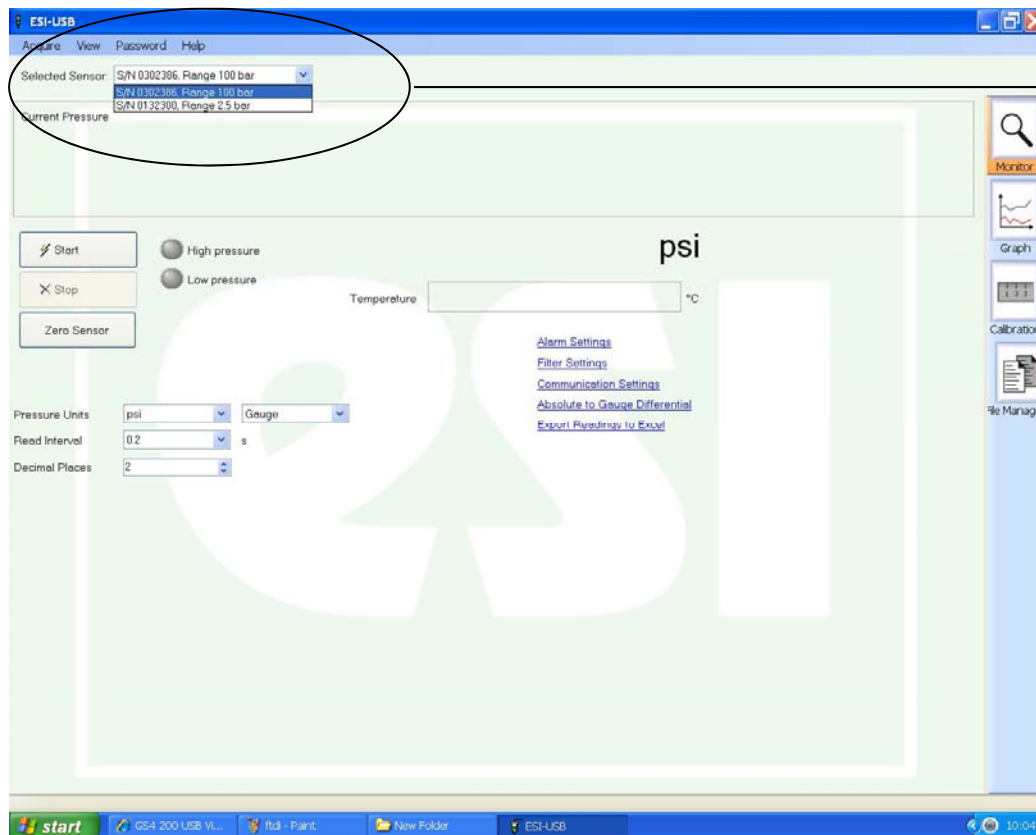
ESI-USB

Acquire View Password Help

Selected Sensor: S/N 0302386, Range 100 bar

S/N 0302386, Range 100 bar
S/N 0132300, Range 2.5 bar

Current Pressure

Monitor

Graph

Calibration

File Manag

Start

High pressure

Low pressure

X Stop

psi

Temperature °C

Zero Sensor

Alarm Settings
Filter Settings
Communication Settings
Absolute to Gauge Differential
Export Readings to Excel

Pressure Units psi Gauge
Read Interval 0.2 s
Decimal Places 2

start GS4 200 USB Vi... ftdi - Paint New Folder ESI-USB 10:04